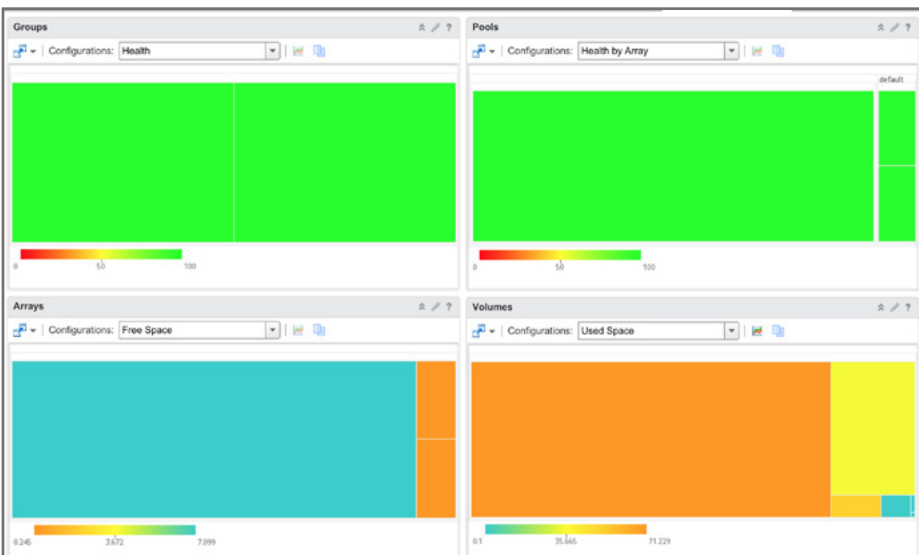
Groups

Configurations: Health

0 50 100

Pools

Configurations: Health by Array

default

0 50 100

Arrays

Configurations: Free Space

0.245 3.672 7.099

Volumes

Configurations: Used Space

0.1 35.665 71.229